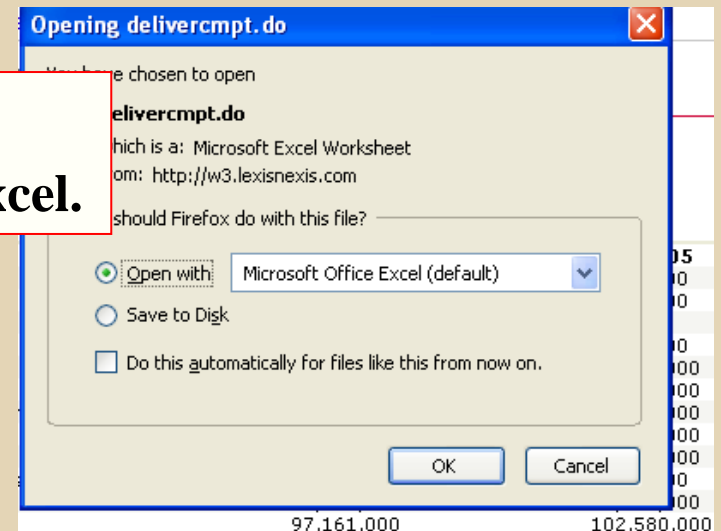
Opening delivercmpt.do

You have chosen to open

delivercmpt.do

which is a: Microsoft Excel Worksheet

from: http://w3.lexisnexis.com

should Firefox do with this file?

xcel.

Open with Microsoft Office Excel (default)

Save to Disk

Do this automatically for files like this from now on.

OK Cancel

05
0
0
0
00
00
00
00
00
0
00

97,161,000 102,580,000